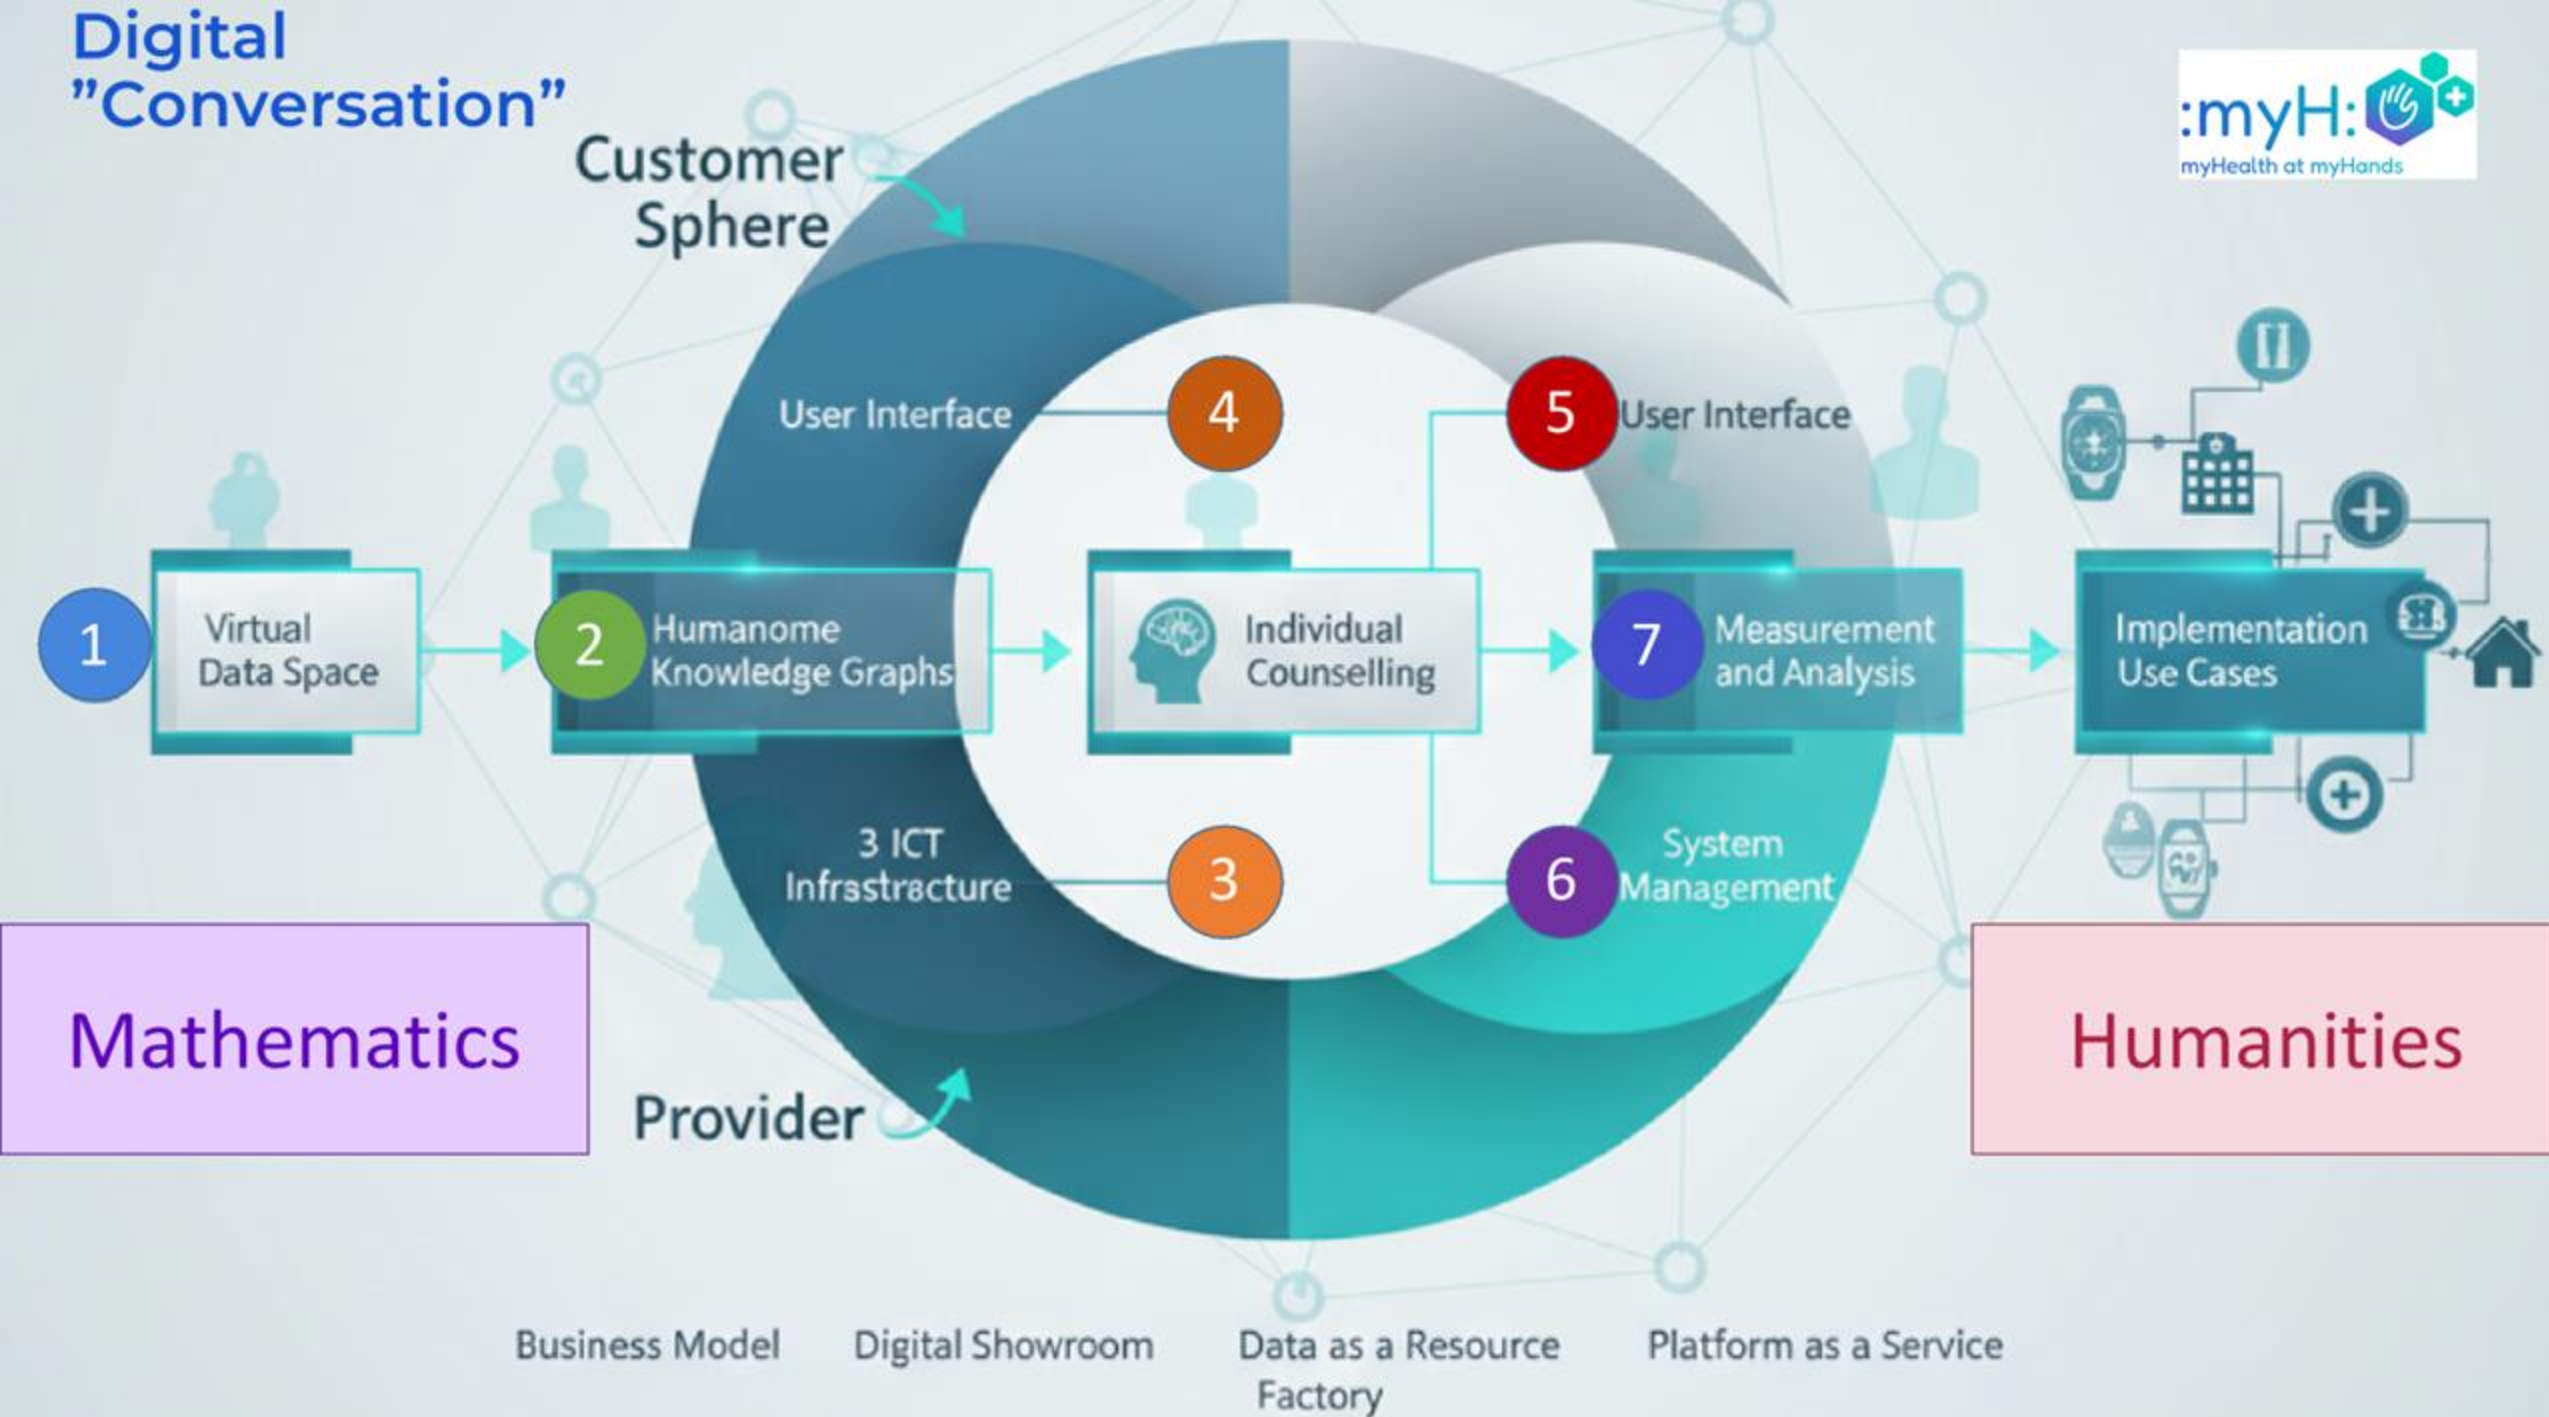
Digital
"Conversation"

:myH:
myHealth at myHands

Customer Sphere

User Interface
4
5
User Interface

1
Virtual Data Space

2
Humanome Knowledge Graphs

Individual Counselling

7
Measurement and Analysis

Implementation Use Cases

3 ICT Infrastracture
3
6
System Management

Mathematics

Humanities

Provider

Business Model

Digital Showroom

Data as a Resource Factory

Platform as a Service